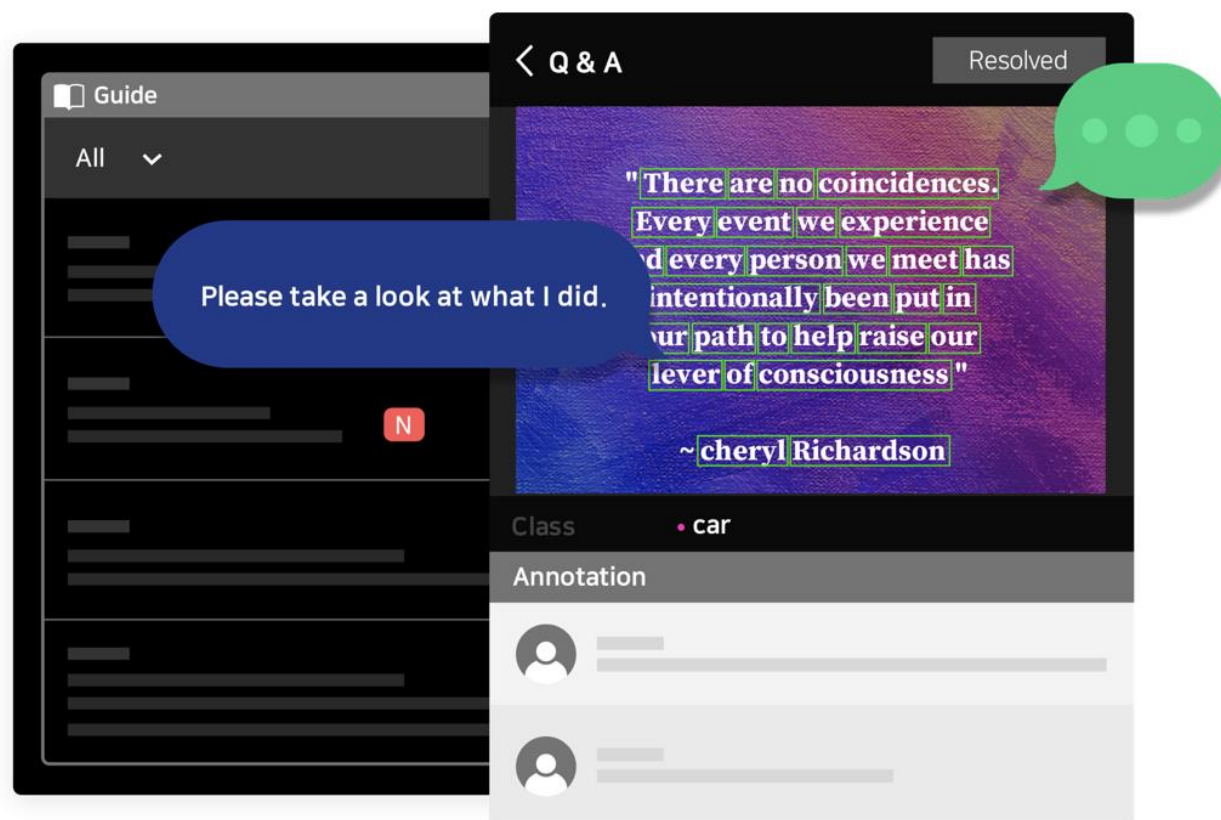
Guide

All

N

Please take a look at what I did.

Q & A

Resolved

"There are no coincidences. Every event we experience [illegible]d every person we meet has intentionally been put in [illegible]ur path to help raise our lever of consciousness"

~cheryl Richardson

Class

car

Annotation